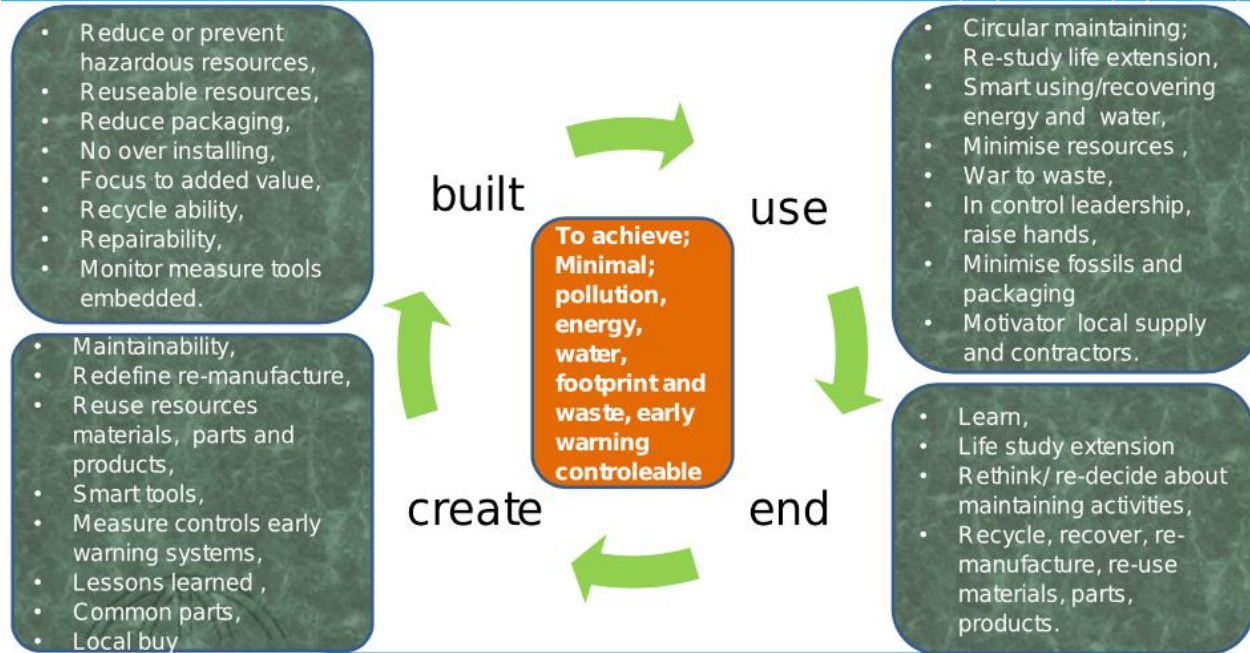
- Reduce or prevent hazardous resources,
- Reuseable resources,
- Reduce packaging,
- No over installing,
- Focus to added value,
- Recycle ability,
- Repairability,
- Monitor measure tools embedded.

built

use

- Circular maintaining;
- Re-study life extension,
- Smart using/recovering energy and water,
- Minimise resources ,
- War to waste,
- In control leadership, raise hands,
- Minimise fossils and packaging
- Motivator local supply and contractors.

To achieve; Minimal; pollution, energy, water, footprint and waste, early warning controleable

- Maintainability,
- Redefine re-manufacture,
- Reuse resources materials, parts and products,
- Smart tools,
- Measure controls early warning systems,
- Lessons learned ,
- Common parts,
- Local buy

create

end

- Learn,
- Life study extension
- Rethink/ re-decide about maintaining activities,
- Recycle, recover, re-manufacture, re-use materials, parts, products.